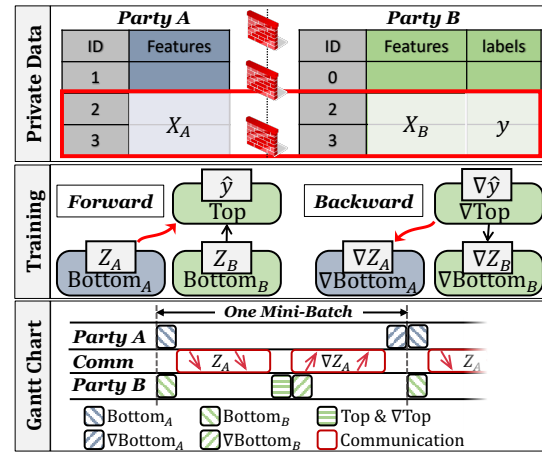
Private Data

Party A

| ID | Features |
|---|---|
| 1 | |
| 2 | $X_A$ |
| 3 | |

Party B

| ID | Features | labels |
|---|---|---|
| 0 | | |
| 2 | $X_B$ | $y$ |
| 3 | | |

Training

Forward

$\hat{y}$
Top

$Z_A$
Bottom$_A$

$Z_B$
Bottom$_B$

Backward

$\nabla\hat{y}$
$\nabla$Top

$\nabla Z_A$
$\nabla$Bottom$_A$

$\nabla Z_B$
$\nabla$Bottom$_B$

Gantt Chart

One Mini-Batch

Party A

Comm

$Z_A$

$\nabla Z_A$

$Z_A$

Party B

Bottom$_A$
Bottom$_B$
Top & $\nabla$Top
$\nabla$Bottom$_A$
$\nabla$Bottom$_B$
Communication